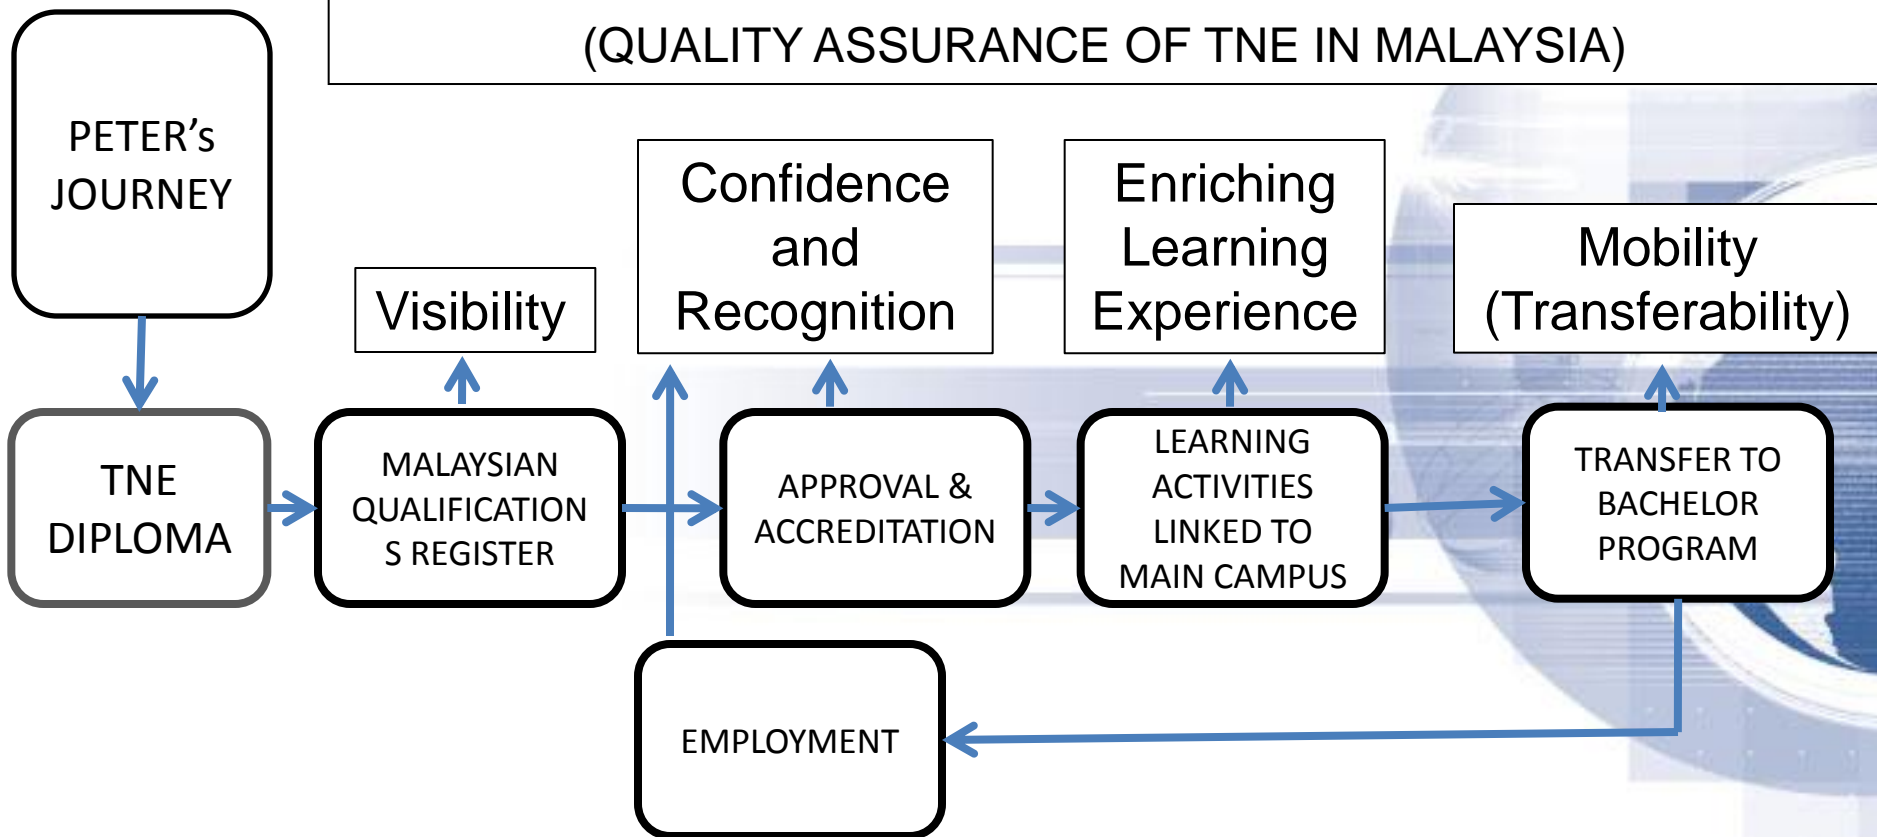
(QUALITY ASSURANCE OF TNE IN MALAYSIA)

PETER's JOURNEY

Visibility

Confidence and Recognition

Enriching Learning Experience

Mobility (Transferability)

TNE DIPLOMA

MALAYSIAN QUALIFICATIONS REGISTER

APPROVAL & ACCREDITATION

LEARNING ACTIVITIES LINKED TO MAIN CAMPUS

TRANSFER TO BACHELOR PROGRAM

EMPLOYMENT